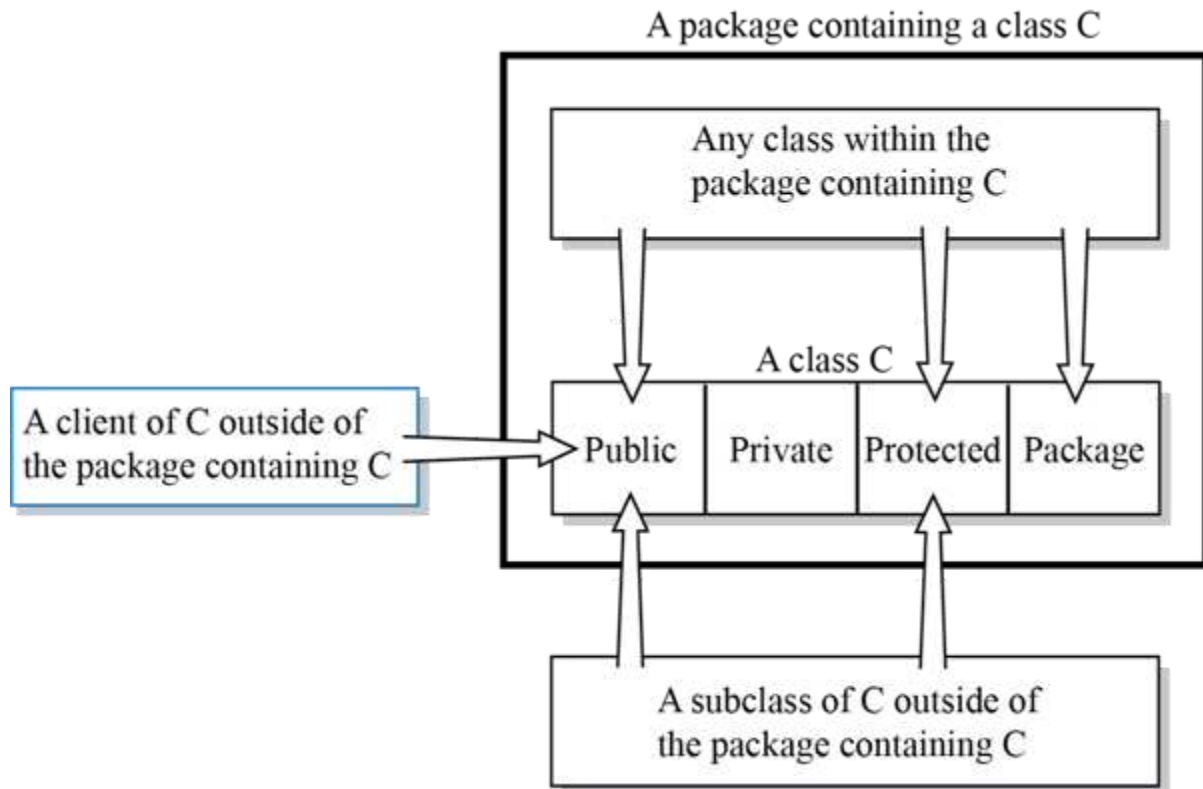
A package containing a class C

Any class within the package containing C

A class C

A client of C outside of the package containing C

Public

Private

Protected

Package

A subclass of C outside of the package containing C